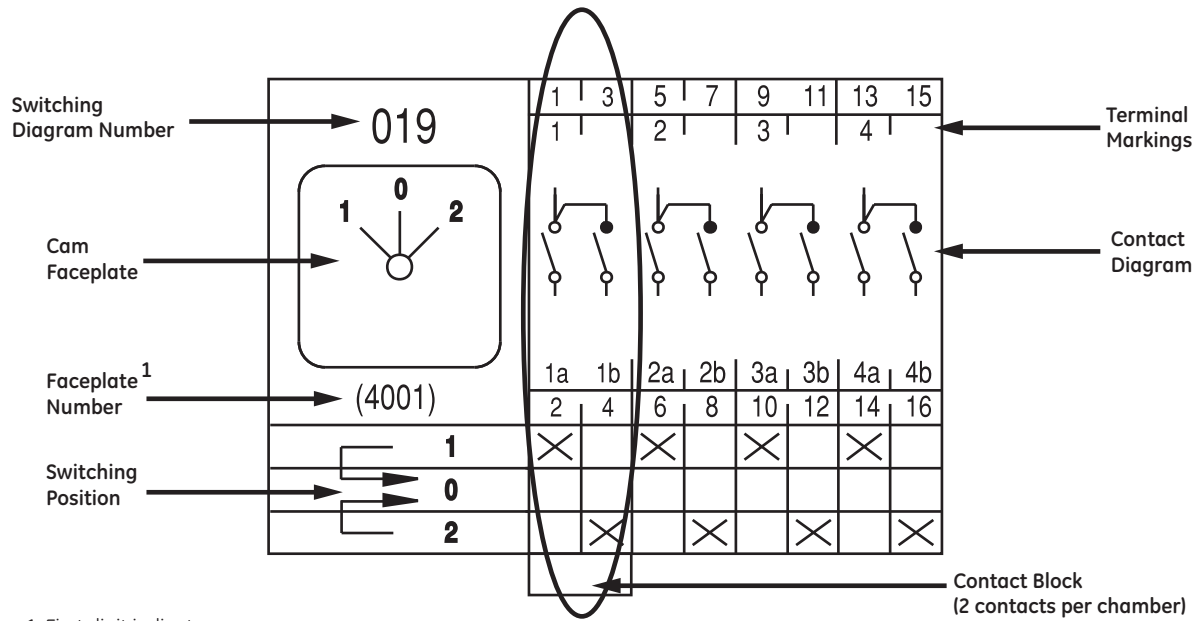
Switching Diagram Number

019

1 3 5 7 9 11 13 15
1 2 3 4

Terminal Markings

Cam Faceplate

1 0 2

Contact Diagram

Faceplate$^1$ Number

(4001)

1a 1b 2a 2b 3a 3b 4a 4b
2 4 6 8 10 12 14 16

Switching Position

| | | | | | | | | |
|---|---|---|---|---|---|---|---|---|
| 1 | X | | X | | X | | X | |
| 0 | | | | | | | | |
| 2 | | X | | X | | X | | X |

Contact Block (2 contacts per chamber)

1. First digit indicates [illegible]